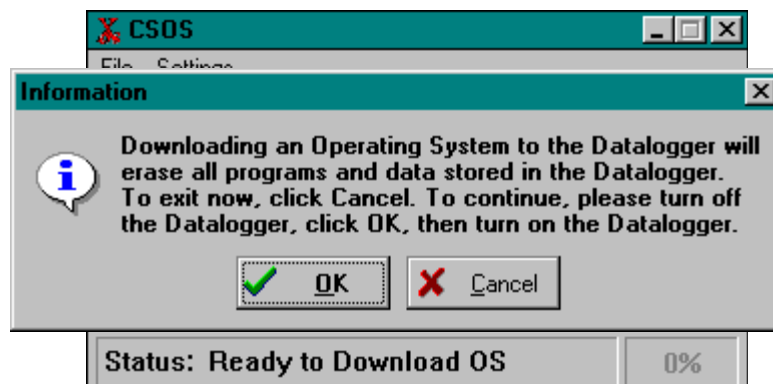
CSOS

File Settings

Information

Downloading an Operating System to the Datalogger will erase all programs and data stored in the Datalogger. To exit now, click Cancel. To continue, please turn off the Datalogger, click OK, then turn on the Datalogger.

OK

Cancel

Status: Ready to Download OS

0%